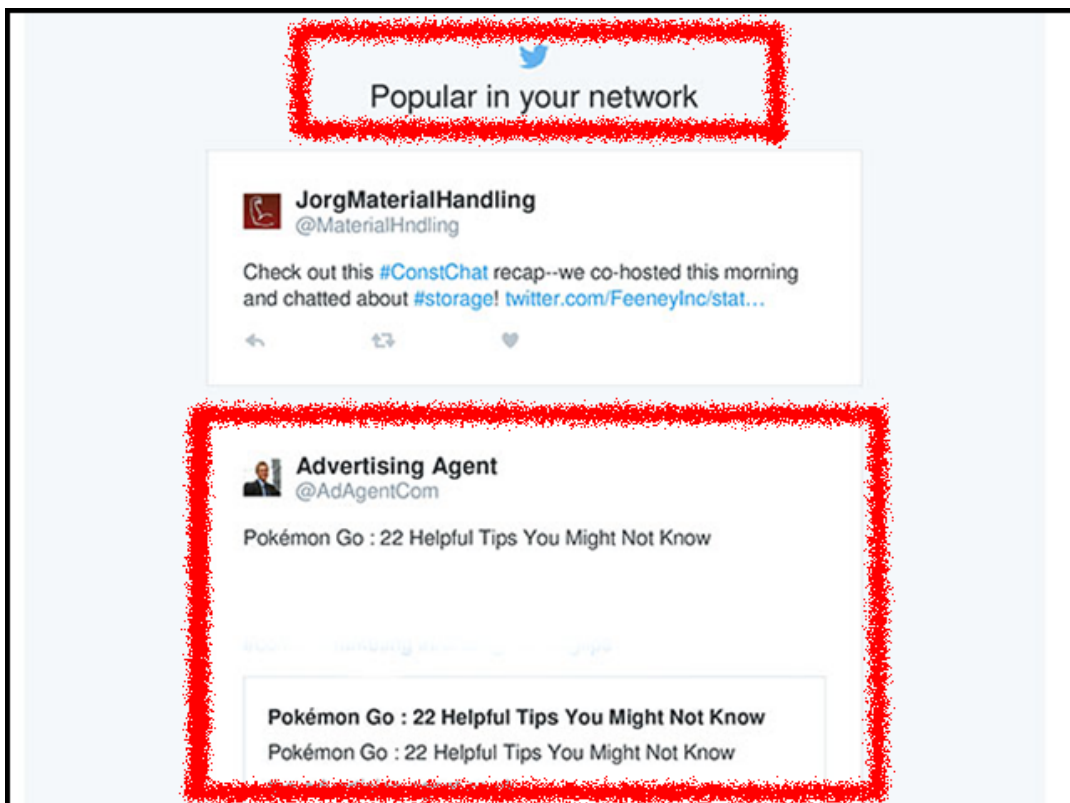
Popular in your network

JorgMaterialHandling
@MaterialHndling

Check out this #ConstChat recap--we co-hosted this morning and chatted about #storage! twitter.com/FeeneyInc/stat…

Advertising Agent
@AdAgentCom

Pokémon Go : 22 Helpful Tips You Might Not Know

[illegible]

Pokémon Go : 22 Helpful Tips You Might Not Know
Pokémon Go : 22 Helpful Tips You Might Not Know